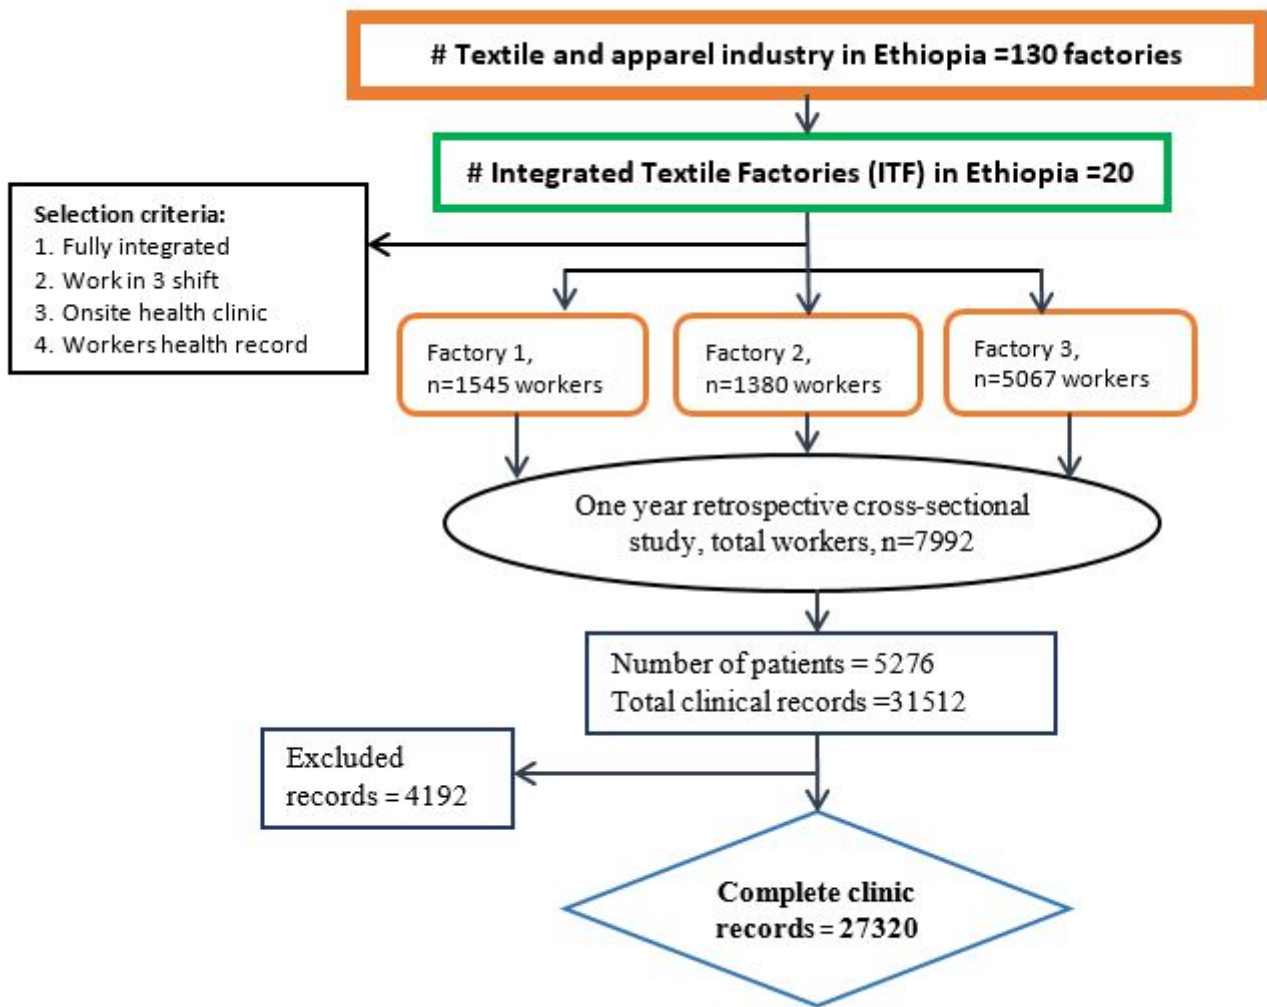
# Textile and apparel industry in Ethiopia =130 factories

# Integrated Textile Factories (ITF) in Ethiopia =20

Selection criteria:
1. Fully integrated
2. Work in 3 shift
3. Onsite health clinic
4. Workers health record

Factory 1, n=1545 workers

Factory 2, n=1380 workers

Factory 3, n=5067 workers

One year retrospective cross-sectional study, total workers, n=7992

Number of patients = 5276
Total clinical records =31512

Excluded records = 4192

Complete clinic records = 27320